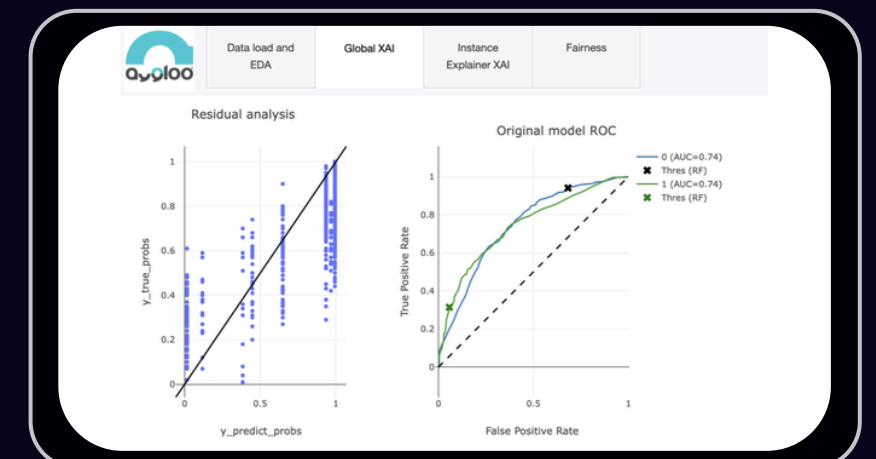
auploo

Data load and EDA

Global XAI

Instance Explainer XAI

Fairness

Residual analysis

y_true_probs

1
0.8
0.6
0.4
0.2
0

0
0.5
1

y_predict_probs

Original model ROC

True Positive Rate

1
0.8
0.6
0.4
0.2
0

0
0.5
1

False Positive Rate

0 (AUC=0.74)
Thres (RF)
1 (AUC=0.74)
Thres (RF)